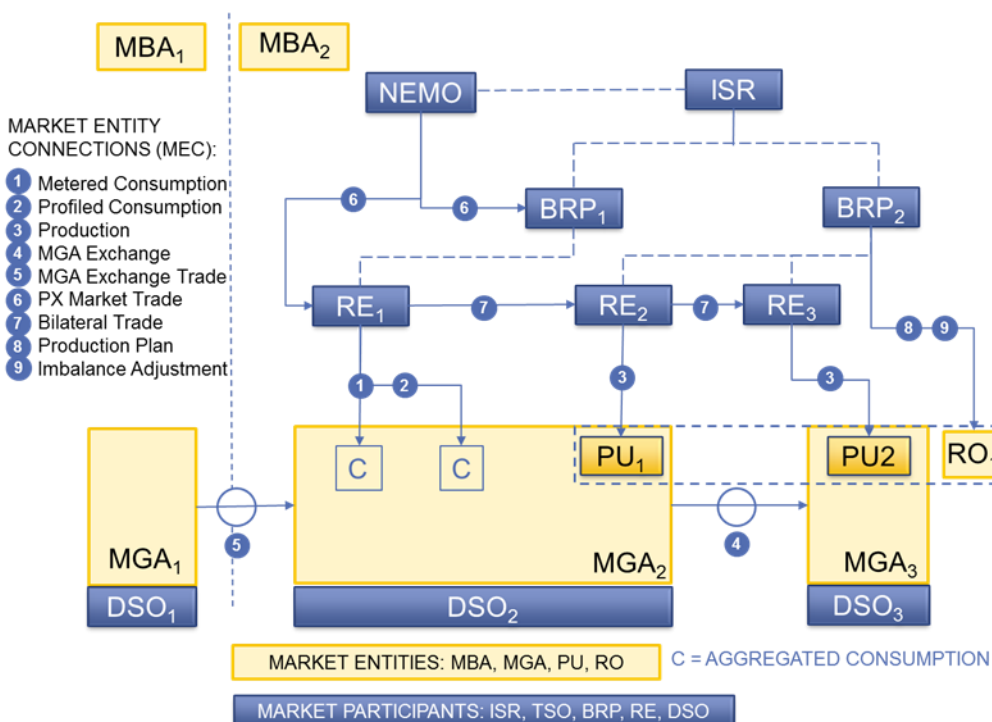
$MBA_1$

$MBA_2$

MARKET ENTITY CONNECTIONS (MEC):

1 Metered Consumption
2 Profiled Consumption
3 Production
4 MGA Exchange
5 MGA Exchange Trade
6 PX Market Trade
7 Bilateral Trade
8 Production Plan
9 Imbalance Adjustment

NEMO

ISR

6

6

$BRP_1$

$BRP_2$

$RE_1$

7

$RE_2$

7

$RE_3$

8 9

1 2

3

3

C

C

$PU_1$

PU2

RO

$MGA_1$

5

$MGA_2$

4

$MGA_3$

$DSO_1$

$DSO_2$

$DSO_3$

MARKET ENTITIES: MBA, MGA, PU, RO

C = AGGREGATED CONSUMPTION

MARKET PARTICIPANTS: ISR, TSO, BRP, RE, DSO